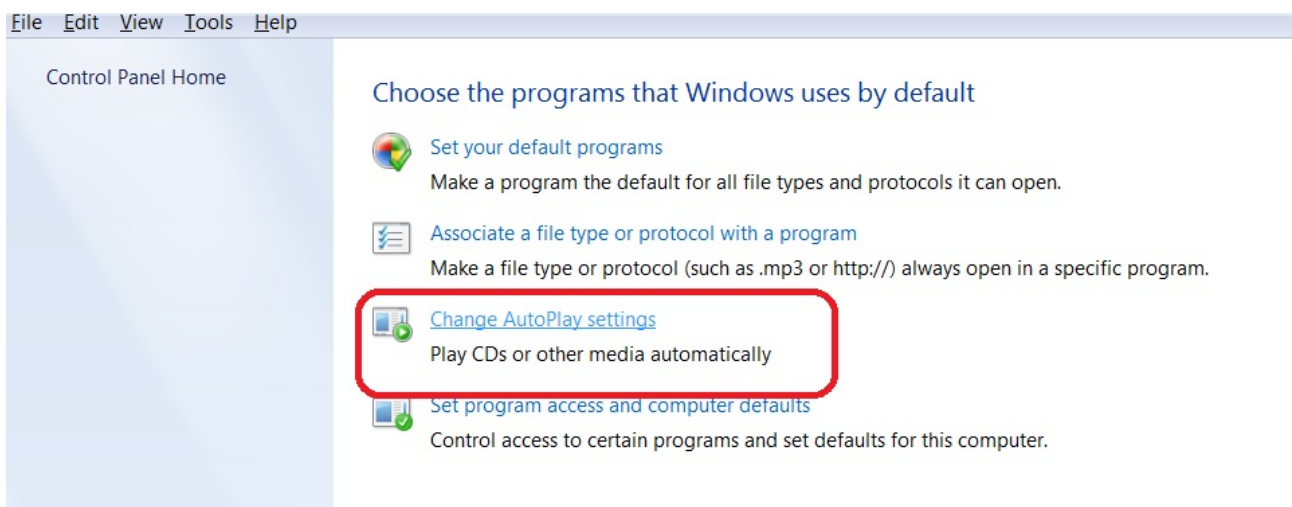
File Edit View Tools Help

Control Panel Home

Choose the programs that Windows uses by default

Set your default programs
Make a program the default for all file types and protocols it can open.

Associate a file type or protocol with a program
Make a file type or protocol (such as .mp3 or http://) always open in a specific program.

Change AutoPlay settings
Play CDs or other media automatically

Set program access and computer defaults
Control access to certain programs and set defaults for this computer.